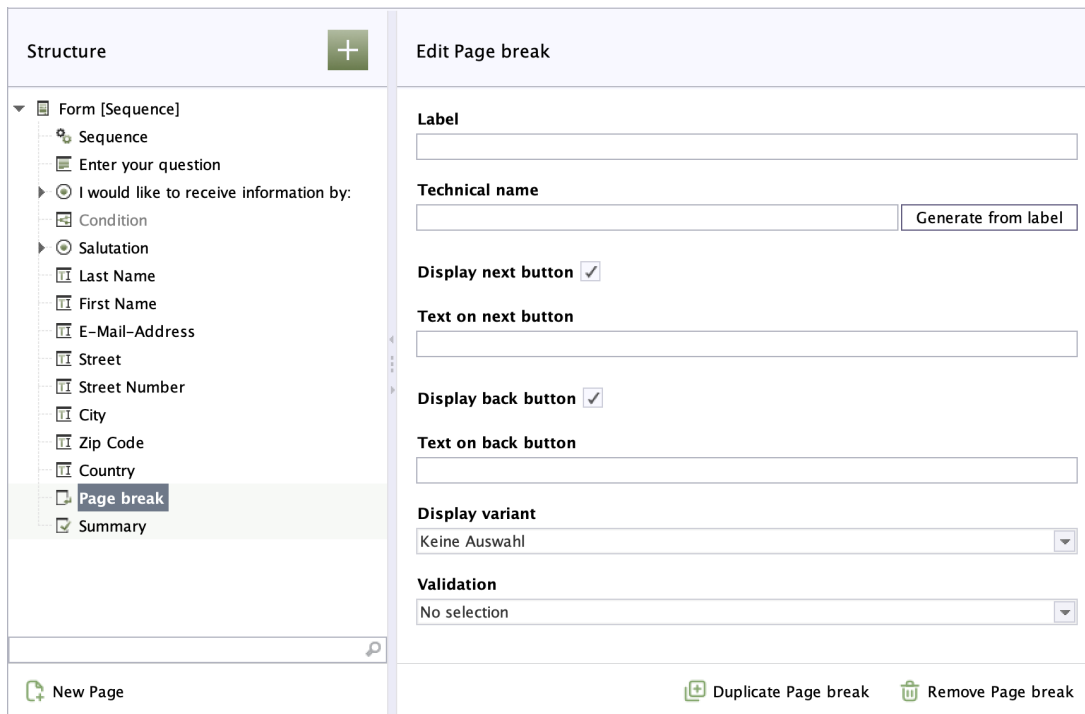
Structure

+

Form [Sequence]
Sequence
Enter your question
I would like to receive information by:
Condition
Salutation
Last Name
First Name
E-Mail-Address
Street
Street Number
City
Zip Code
Country
Page break
Summary

New Page

Edit Page break

Label

Technical name

Generate from label

Display next button ✓

Text on next button

Display back button ✓

Text on back button

Display variant

Keine Auswahl

Validation

No selection

Duplicate Page break

Remove Page break